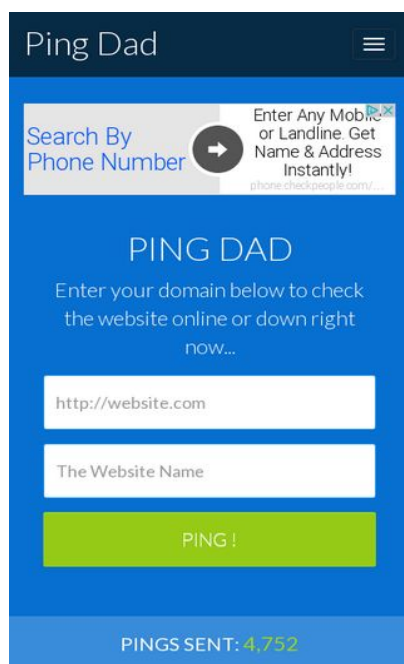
Ping Dad

Search By Phone Number

Enter Any Mobile or Landline. Get Name & Address Instantly!

phone.checkpeople.com/...

PING DAD

Enter your domain below to check the website online or down right now...

http://website.com

The Website Name

PING !

PINGS SENT: 4,752